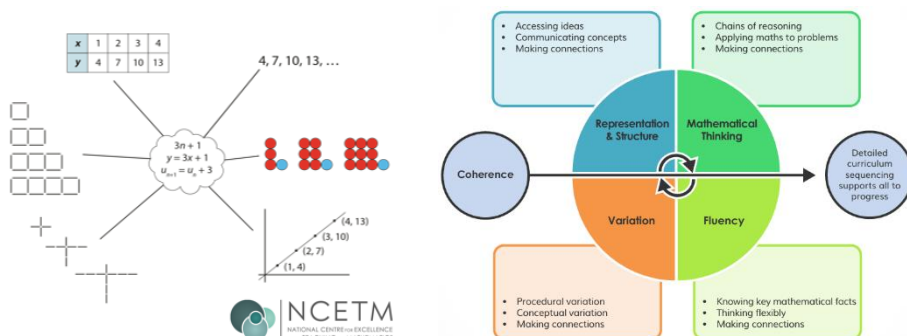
| $x$ | 1 | 2 | 3 | 4 |
|---|---|---|---|---|
| $y$ | 4 | 7 | 10 | 13 |

4, 7, 10, 13, …

$3n + 1$
$y = 3x + 1$
$u_{n+1} = u_n + 3$

(4, 13)
(3, 10)
(2, 7)
(1, 4)

NCETM
NATIONAL CENTRE FOR EXCELLENCE

- Accessing ideas
- Communicating concepts
- Making connections

- Chains of reasoning
- Applying maths to problems
- Making connections

Representation & Structure

Mathematical Thinking

Coherence

Detailed curriculum sequencing supports all to progress

Variation

Fluency

- Procedural variation
- Conceptual variation
- Making connections

- Knowing key mathematical facts
- Thinking flexibly
- Making connections